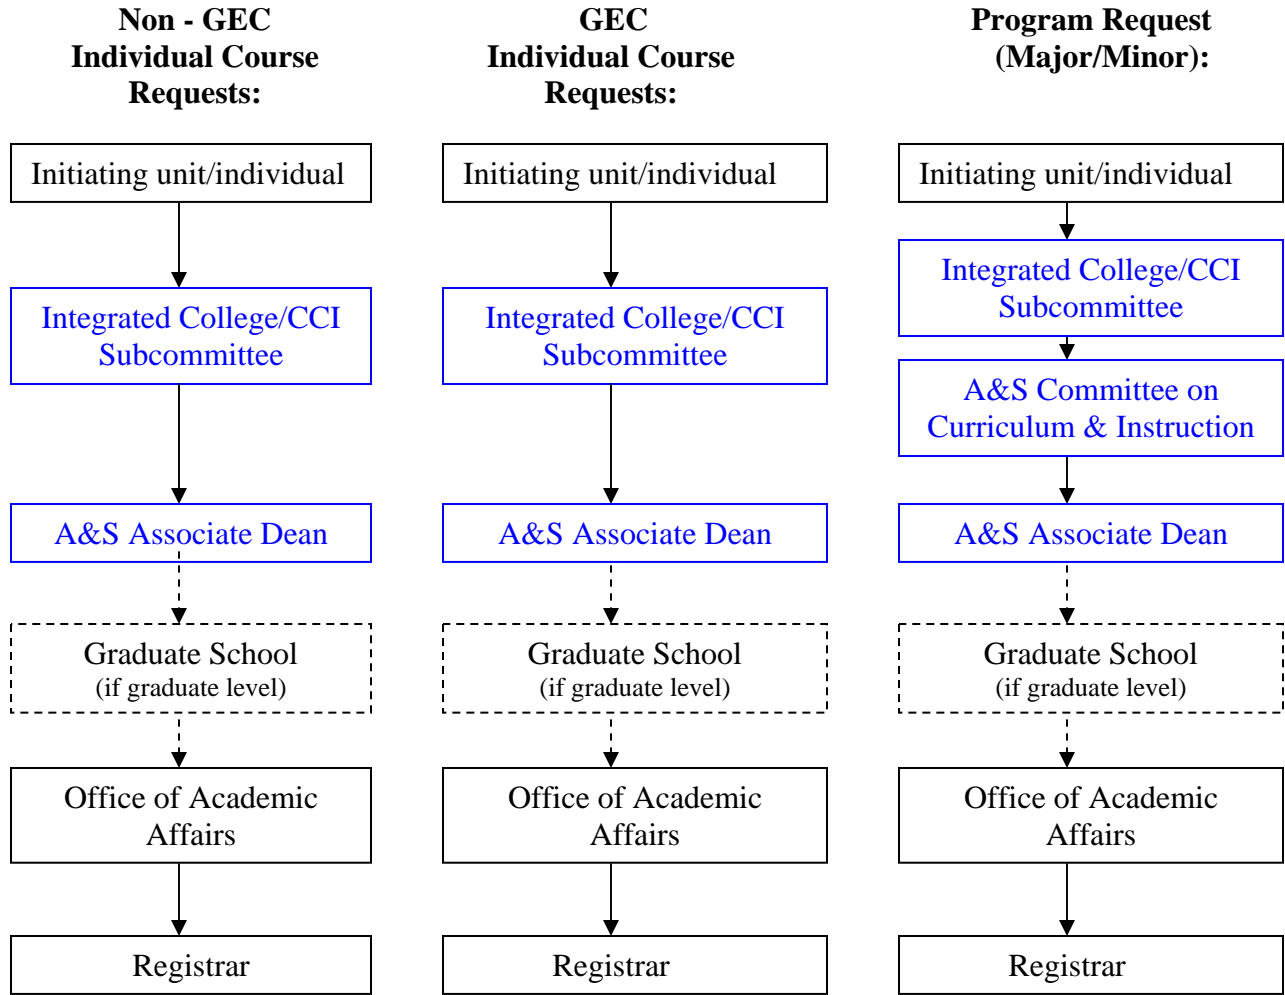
Non - GEC
Individual Course
Requests:

Initiating unit/individual

Integrated College/CCI Subcommittee

A&S Associate Dean

Graduate School
(if graduate level)

Office of Academic Affairs

Registrar

GEC
Individual Course
Requests:

Initiating unit/individual

Integrated College/CCI Subcommittee

A&S Associate Dean

Graduate School
(if graduate level)

Office of Academic Affairs

Registrar

Program Request
(Major/Minor):

Initiating unit/individual

Integrated College/CCI Subcommittee

A&S Committee on Curriculum & Instruction

A&S Associate Dean

Graduate School
(if graduate level)

Office of Academic Affairs

Registrar